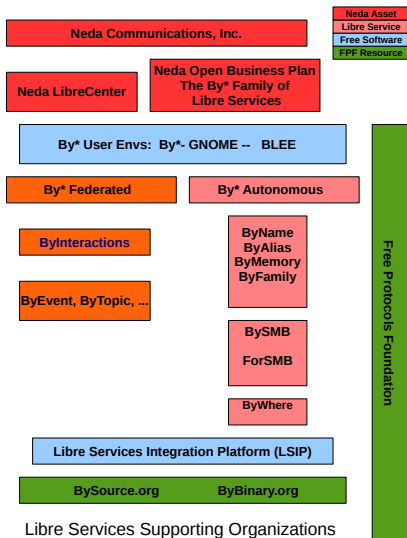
Neda Asset
Libre Service
Free Software
FPF Resource

Neda Communications, Inc.

Neda LibreCenter

Neda Open Business Plan
The By* Family of
Libre Services

By* User Envs: By*- GNOME -- BLEE

By* Federated

By* Autonomous

ByInteractions

ByName
ByAlias
ByMemory
ByFamily

ByEvent, ByTopic, ...

BySMB

ForSMB

ByWhere

Libre Services Integration Platform (LSIP)

BySource.org

ByBinary.org

Free Protocols Foundation

Libre Services Supporting Organizations